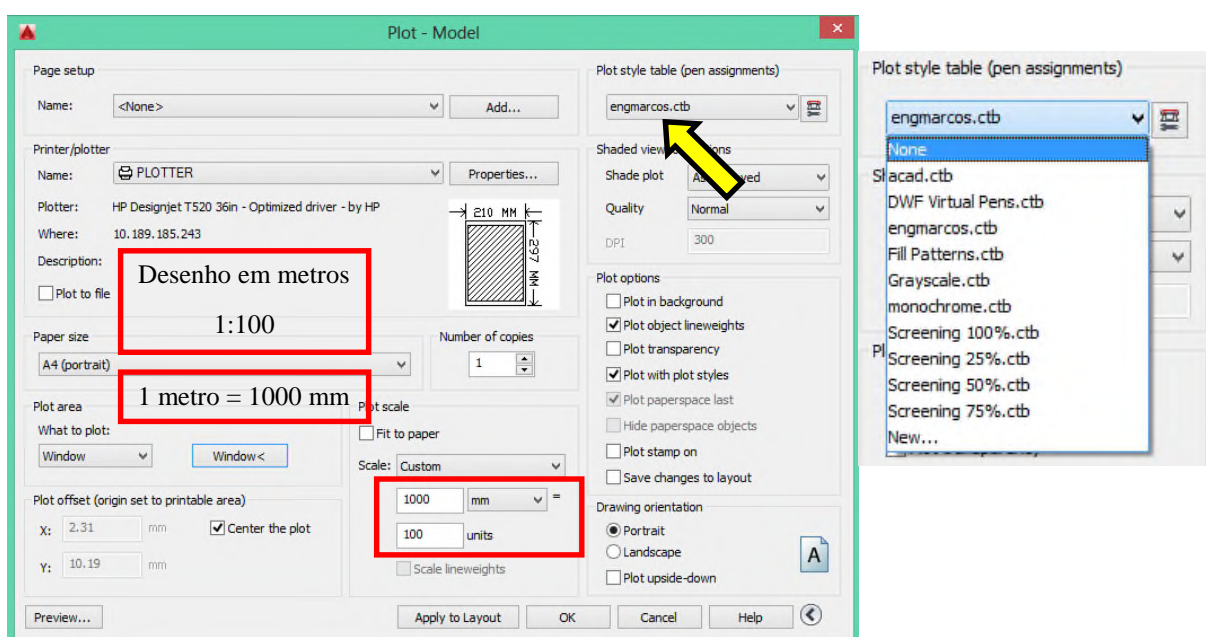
Plot - Model

Page setup

Name: <None>

Add...

Printer/plotter

Name: PLOTTER

Properties...

Plotter: HP Designjet T520 36in - Optimized driver - by HP

Where: 10.189.185.243

Description:

Plot to file

210 MM

297 MM

Desenho em metros

1:100

Paper size

A4 (portrait)

Number of copies

1

1 metro = 1000 mm

Plot area

What to plot:

Window

Window<

Plot scale

Fit to paper

Scale: Custom

1000 mm =

100 units

Scale lineweights

Plot offset (origin set to printable area)

X: 2.31 mm

Center the plot

Y: 10.19 mm

Plot style table (pen assignments)

engmarcos.ctb

Shaded view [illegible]tions

Shade plot A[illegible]ved

Quality Normal

DPI 300

Plot options

Plot in background

Plot object lineweights

Plot transparency

Plot with plot styles

Plot paperspace last

Hide paperspace objects

Plot stamp on

Save changes to layout

Drawing orientation

Portrait

Landscape

Plot upside-down

A

Preview...

Apply to Layout

OK

Cancel

Help

Plot style table (pen assignments)

engmarcos.ctb

None

acad.ctb

DWF Virtual Pens.ctb

engmarcos.ctb

Fill Patterns.ctb

Grayscale.ctb

monochrome.ctb

Screening 100%.ctb

Screening 25%.ctb

Screening 50%.ctb

Screening 75%.ctb

New...